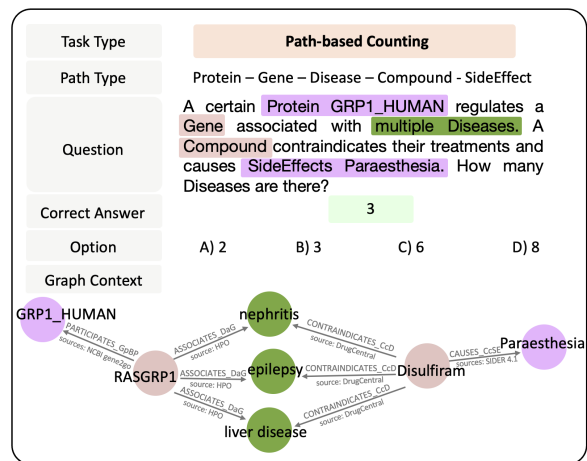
| Task Type | Path-based Counting |
|---|---|
| Path Type | Protein – Gene – Disease – Compound - SideEffect |
| Question | A certain Protein GRP1_HUMAN regulates a Gene associated with multiple Diseases. A Compound contraindicates their treatments and causes SideEffects Paraesthesia. How many Diseases are there? |
| Correct Answer | 3 |
| Option | A) 2 B) 3 C) 6 D) 8 |
| Graph Context | |

GRP1_HUMAN
PARTICIPATES_GpBP
sources: NCBI gene2go
RASGRP1
ASSOCIATES_DaG
source: HPO
ASSOCIATES_DaG
source: HPO
ASSOCIATES_DaG
source: HPO
nephritis
epilepsy
liver disease
CONTRAINDICATES_CcD
source: DrugCentral
CONTRAINDICATES_CcD
source: DrugCentral
CONTRAINDICATES_CcD
source: DrugCentral
Disulfiram
CAUSES_CcSE
sources: SIDER 4.1
Paraesthesia